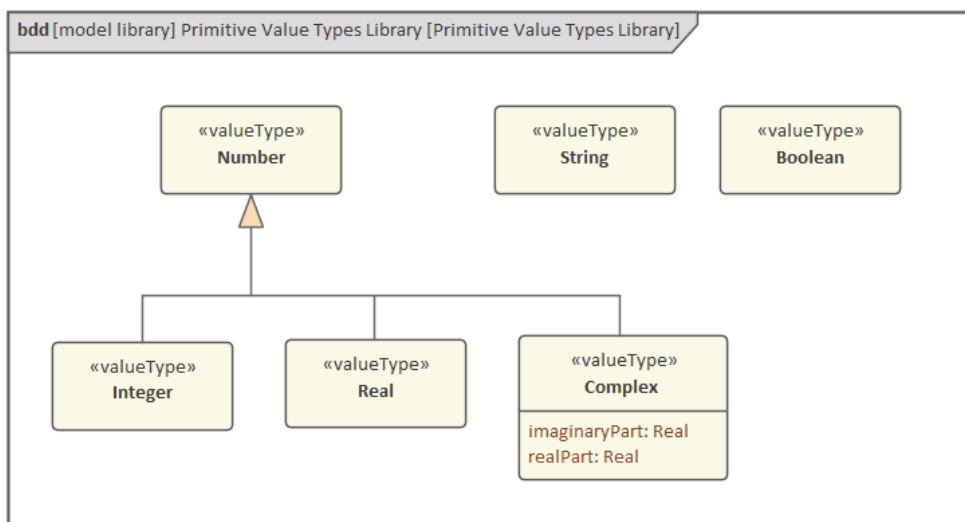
bdd [model library] Primitive Value Types Library [Primitive Value Types Library]

«valueType»
Number

«valueType»
String

«valueType»
Boolean

«valueType»
Integer

«valueType»
Real

«valueType»
Complex

imaginaryPart: Real
realPart: Real